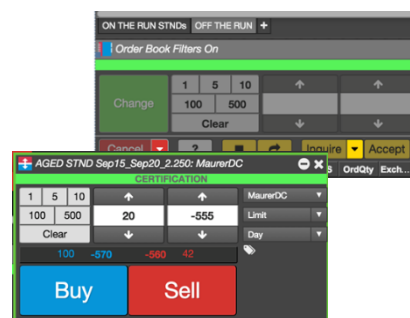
ON THE RUN STNDs | OFF THE RUN | +

Order Book Filters On

Change

1 | 5 | 10
100 | 500
Clear

Cancel | ? | Inquire | Accept

B | OrdQty | Exch...

AGED STND Sep15_Sep20_2.250: MaurerDC

CERTIFICATION

1 | 5 | 10
100 | 500
Clear

20 | -555

MaurerDC
Limit
Day

100 | -570 | -560 | 42

Buy | Sell